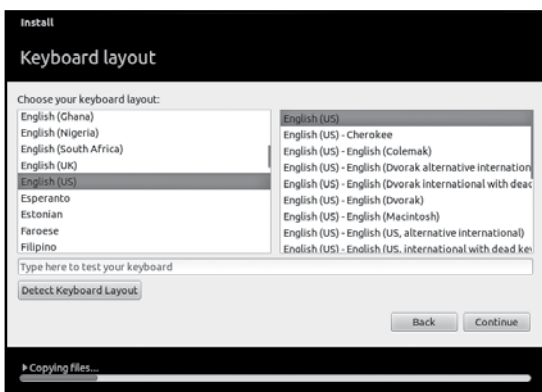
Install

Keyboard layout

Choose your keyboard layout:

English (Ghana)
English (Nigeria)
English (South Africa)
English (UK)
English (US)
Esperanto
Estonian
Faroese
Filipino

English (US)
English (US) - Cherokee
English (US) - English (Colemak)
English (US) - English (Dvorak alternative internation
English (US) - English (Dvorak international with dead
English (US) - English (Dvorak)
English (US) - English (Macintosh)
English (US) - English (US, alternative international)
English (US) - English (US, international with dead ke

Type here to test your keyboard

Detect Keyboard Layout

Back Continue

▸ Copying files...